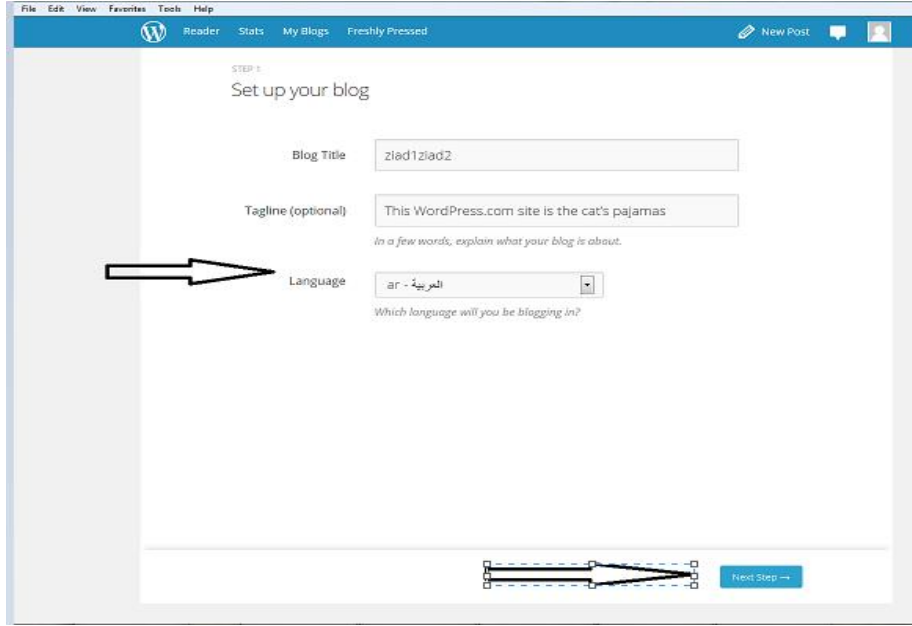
File Edit View Favorites Tools Help

Reader Stats My Blogs Freshly Pressed

New Post

STEP 1

Set up your blog

Blog Title ziad1ziad2

Tagline (optional) This WordPress.com site is the cat's pajamas

In a few words, explain what your blog is about.

Language ar - العربية

Which language will you be blogging in?

Next Step →